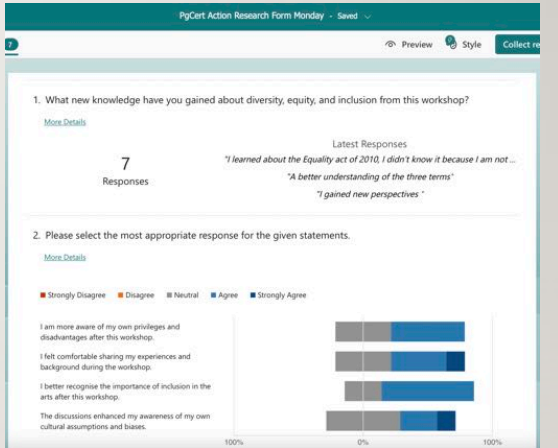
PgCert Action Research Form Monday · Saved

7

Preview

Style

Collect re

1. What new knowledge have you gained about diversity, equity, and inclusion from this workshop?

More Details

7
Responses

Latest Responses

"I learned about the Equality act of 2010, I didn't know it because I am not ...

"A better understanding of the three terms"

"I gained new perspectives "

2. Please select the most appropriate response for the given statements.

More Details

Strongly Disagree
Disagree
Neutral
Agree
Strongly Agree

I am more aware of my own privileges and disadvantages after this workshop.

I felt comfortable sharing my experiences and background during the workshop.

I better recognise the importance of inclusion in the arts after this workshop.

The discussions enhanced my awareness of my own cultural assumptions and biases.

100%

0%

100%